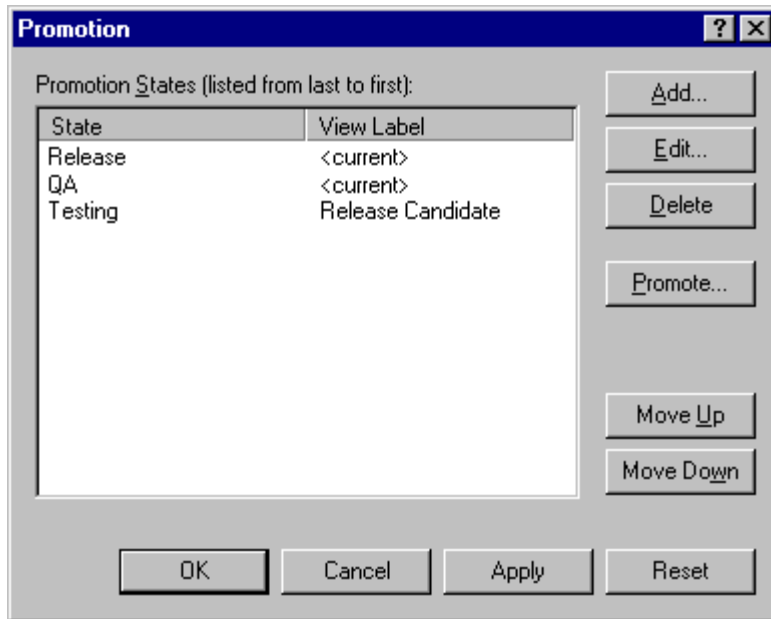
Promotion ? ×

Promotion States (listed from last to first):

| State | View Label |
|---|---|
| Release | <current> |
| QA | <current> |
| Testing | Release Candidate |

Add...
Edit...
Delete
Promote...
Move Up
Move Down

OK Cancel Apply Reset